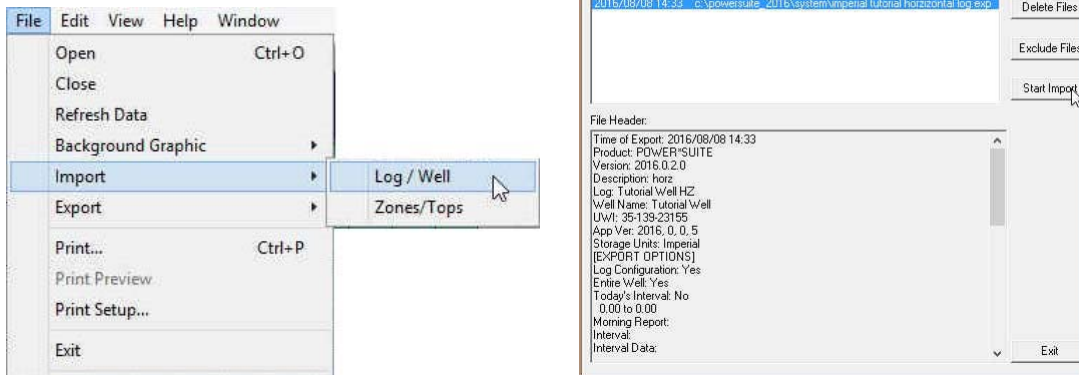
File Edit View Help Window
Open Ctrl+O
Close
Refresh Data
Background Graphic
Import
Export
Print... Ctrl+P
Print Preview
Print Setup...
Exit

Log / Well
Zones/Tops

2016/08/08 14:33 c:\powersuite_2016\system\imperial tutorial horizontal log.exp

Delete Files
Exclude Files
Start Import

File Header:
Time of Export: 2016/08/08 14:33
Product: POWER*SUITE
Version: 2016.0.2.0
Description: horz
Log: Tutorial Well HZ
Well Name: Tutorial Well
UWI: 35-139-23155
App Ver: 2016, 0, 0, 5
Storage Units: Imperial
[EXPORT OPTIONS]
Log Configuration: Yes
Entire Well: Yes
Today's Interval: No
0.00 to 0.00
Morning Report:
Interval:
Interval Data:

Exit